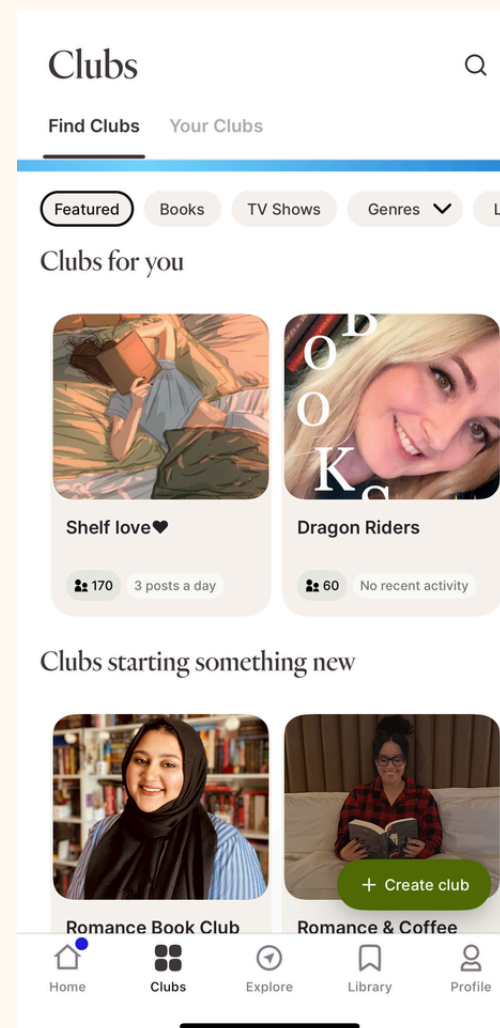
Clubs

Find Clubs Your Clubs

Featured Books TV Shows Genres L

Clubs for you

Shelf love❤

170 3 posts a day

BOOKS

Dragon Riders

60 No recent activity

Clubs starting something new

Romance Book Club

+ Create club

Romance & Coffee

Home Clubs Explore Library Profile